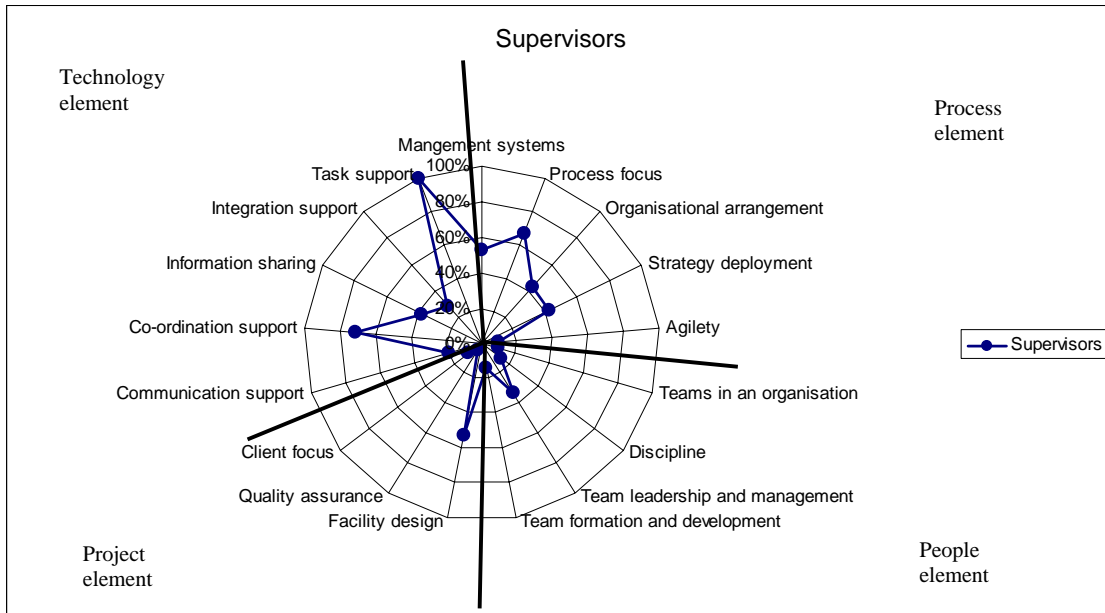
Supervisors

Technology element

Process element

Mangement systems
Process focus
Organisational arrangement
Strategy deployment
Agilety
Teams in an organisation
Discipline
Team leadership and management
Team formation and development
Facility design
Quality assurance
Client focus
Communication support
Co-ordination support
Information sharing
Integration support
Task support

100%
80%
60%
40%
20%
0%

Supervisors

Project element

People element